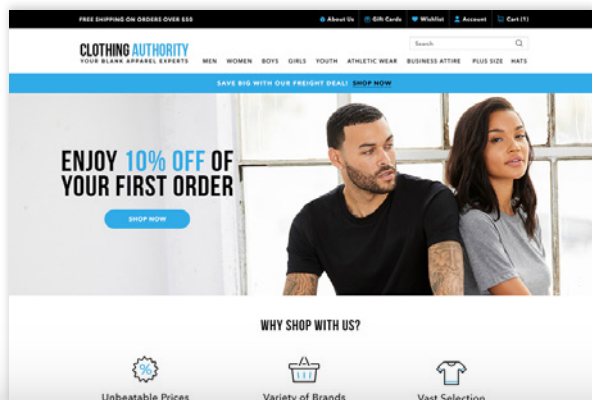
FREE SHIPPING ON ORDERS OVER $55

About Us | Gift Cards | Wishlist | Account | Cart (1)

CLOTHING AUTHORITY
YOUR BLANK APPAREL EXPERTS

Search

MEN WOMEN BOYS GIRLS YOUTH ATHLETIC WEAR BUSINESS ATTIRE PLUS SIZE HATS

SAVE BIG WITH OUR FREIGHT DEAL! SHOP NOW

ENJOY 10% OFF OF YOUR FIRST ORDER

SHOP NOW

WHY SHOP WITH US?

%

Unbeatable Prices

Variety of Brands

Vast Selection